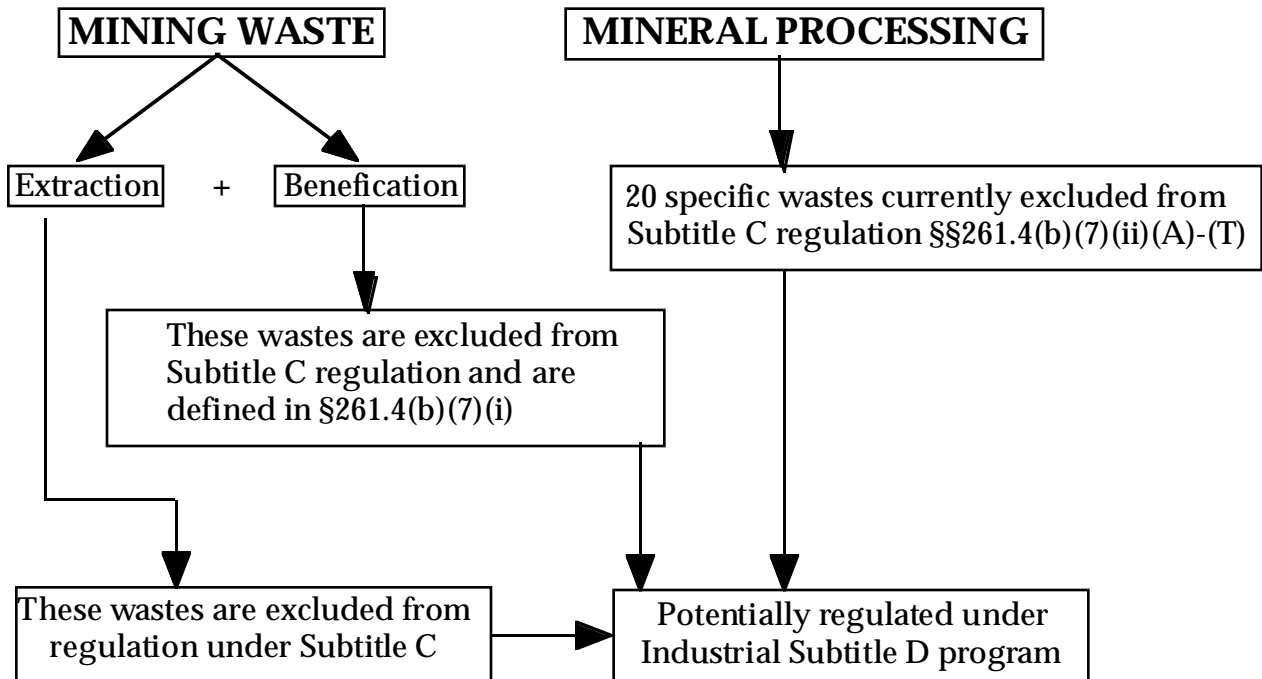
MINING WASTE

MINERAL PROCESSING

Extraction + Benefication

20 specific wastes currently excluded from Subtitle C regulation §§261.4(b)(7)(ii)(A)-(T)

These wastes are excluded from Subtitle C regulation and are defined in §261.4(b)(7)(i)

These wastes are excluded from regulation under Subtitle C

Potentially regulated under Industrial Subtitle D program